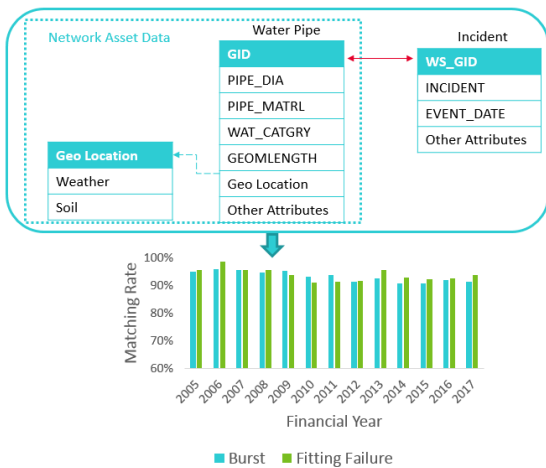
Network Asset Data

Water Pipe

| GID |
|---|
| PIPE_DIA |
| PIPE_MATRL |
| WAT_CATGRY |
| GEOMLENGTH |
| Geo Location |
| Other Attributes |

Incident

| WS_GID |
|---|
| INCIDENT |
| EVENT_DATE |
| Other Attributes |

| Geo Location |
|---|
| Weather |
| Soil |

100%
90%
80%
70%
60%

Matching Rate

2005 2006 2007 2008 2009 2010 2011 2012 2013 2014 2015 2016 2017

Financial Year

Burst Fitting Failure